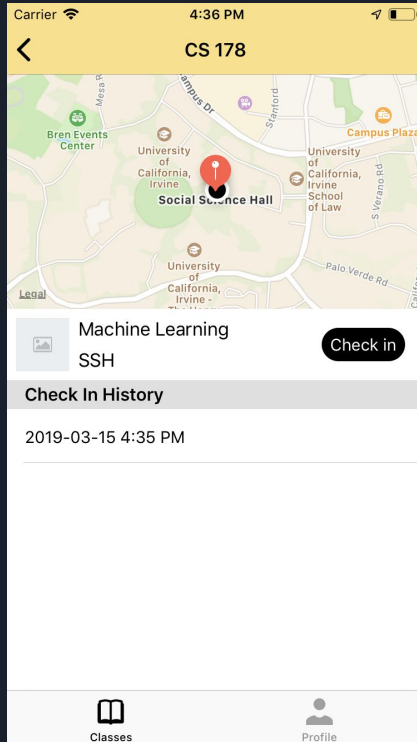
Carrier 4:36 PM

CS 178

Mesa Rd
Campus Dr
Stanford
Bren Events Center
University of California, Irvine
Campus Plaza
University of California, Irvine School of Law
Social Science Hall
S Verano Rd
University of California, Irvine - The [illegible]
Palo Verde Rd
Legal

Machine Learning
SSH
Check in

Check In History

2019-03-15 4:35 PM

Classes
Profile